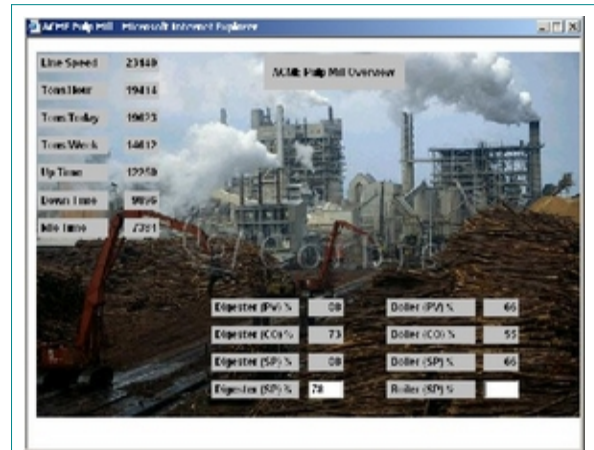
ACME Pulp Mill - Microsoft Internet Explorer

Line Speed 23140
Tons/Hour 19414
Tons/Today 19025
Tons/Week 14612
Up Time 12250
Down Time 9896
Idle Time 7381

ACME Pulp Mill Overview

| Digester (PV) % | 08 |
|---|---|
| Digester (CO) % | 73 |
| Digester (SP) % | 08 |
| Digester (SP) % | 78 |

| Boiler (PV) % | 66 |
|---|---|
| Boiler (CO) % | 55 |
| Boiler (SP) % | 66 |
| Boiler (SP) % | |